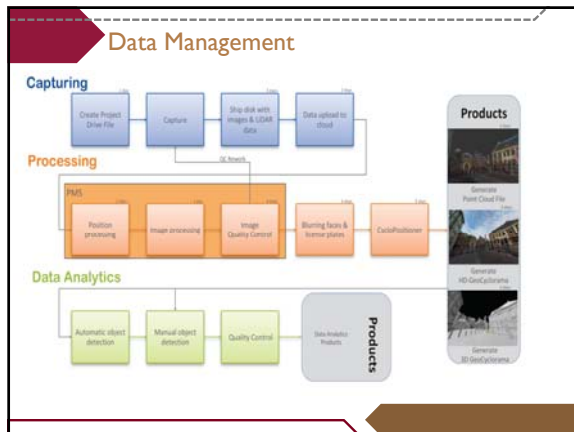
Data Management

Capturing

Create Project Drive File

Capture

Ship disk with images & LiDAR data

Data upload to cloud

Processing

GE Network

PMS

Position processing

Image processing

Image Quality Control

Blurring faces & license plates

CycloPositioner

Data Analytics

Automatic object detection

Manual object detection

Quality Control

Data Analytics Products

Products

Products

Generate Point Cloud File

Generate HD GeoCyclorama

Generate 3D GeoCyclorama